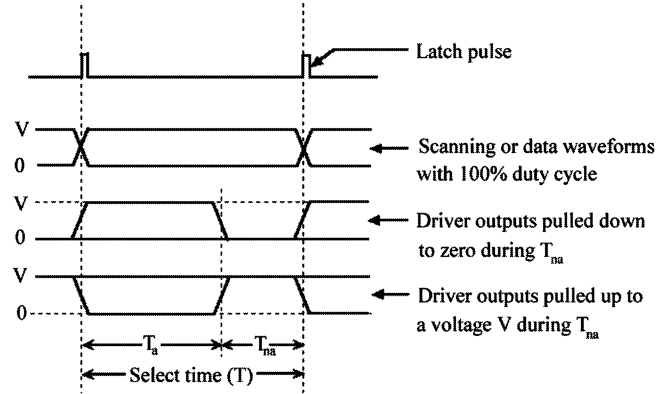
Latch pulse

V
0
Scanning or data waveforms with 100% duty cycle

V
0
Driver outputs pulled down to zero during $T_{na}$

V
0
Driver outputs pulled up to a voltage V during $T_{na}$

$T_a$
$T_{na}$
Select time (T)